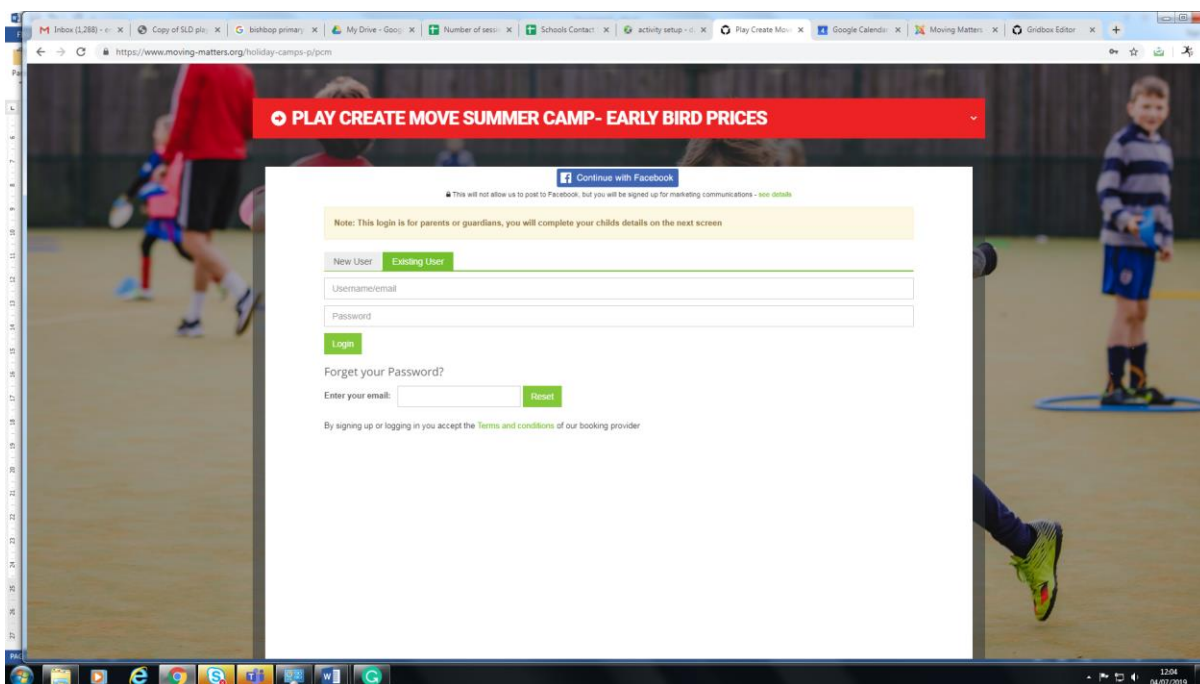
M Inbox (1,288) - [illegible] × | Copy of SLD pla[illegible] × | G bishbop primary × | My Drive - Goog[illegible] × | Number of sessi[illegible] × | Schools Contact × | activity setup - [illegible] × | Play Create Mov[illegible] × | Google Calenda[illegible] × | Moving Matters × | Gridbox Editor × | +

https://www.moving-matters.org/holiday-camps-p/pcm

PLAY CREATE MOVE SUMMER CAMP- EARLY BIRD PRICES

Continue with Facebook

This will not allow us to post to Facebook, but you will be signed up for marketing communications - see details

Note: This login is for parents or guardians, you will complete your childs details on the next screen

New User | Existing User

Username/email

Password

Login

Forget your Password?

Enter your email: Reset

By signing up or logging in you accept the Terms and conditions of our booking provider

12:04
04/07/2019